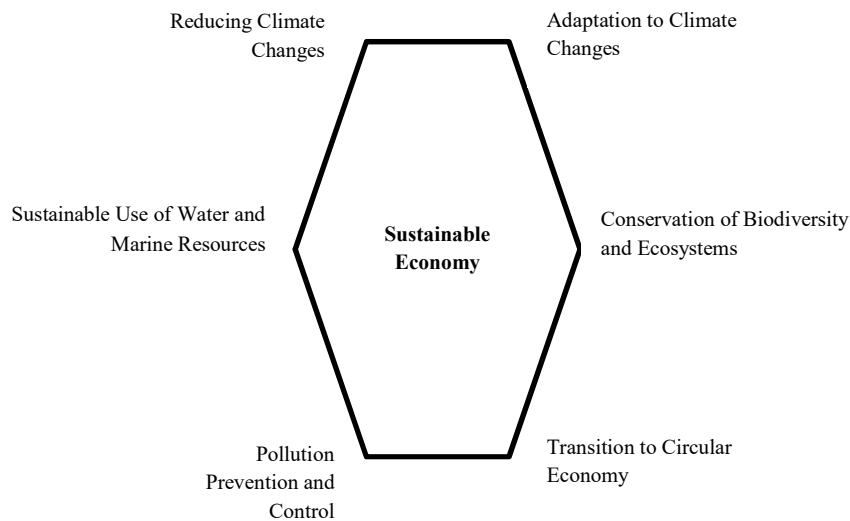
Reducing Climate Changes

Adaptation to Climate Changes

Sustainable Use of Water and Marine Resources

Sustainable Economy

Conservation of Biodiversity and Ecosystems

Pollution Prevention and Control

Transition to Circular Economy